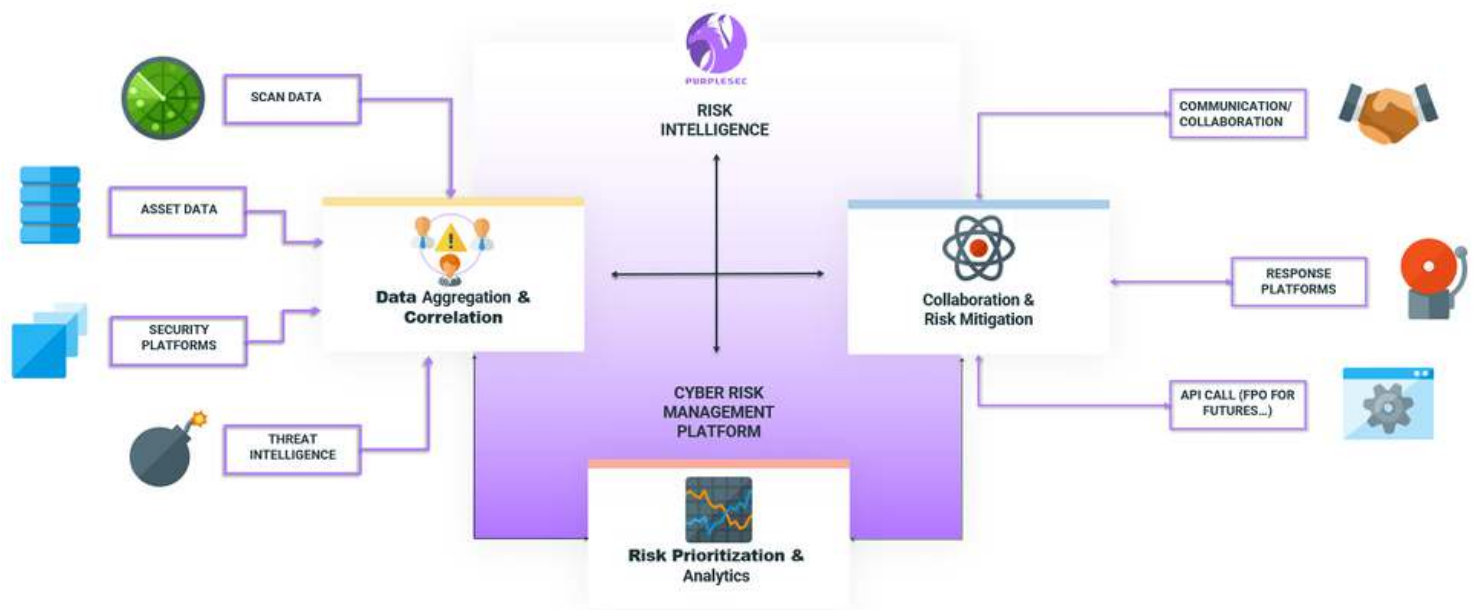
PURPLESEC

RISK INTELLIGENCE

SCAN DATA

ASSET DATA

SECURITY PLATFORMS

THREAT INTELLIGENCE

Data Aggregation & Correlation

COMMUNICATION/ COLLABORATION

RESPONSE PLATFORMS

API CALL (FPO FOR FUTURES...)

Collaboration & Risk Mitigation

CYBER RISK MANAGEMENT PLATFORM

Risk Prioritization & Analytics